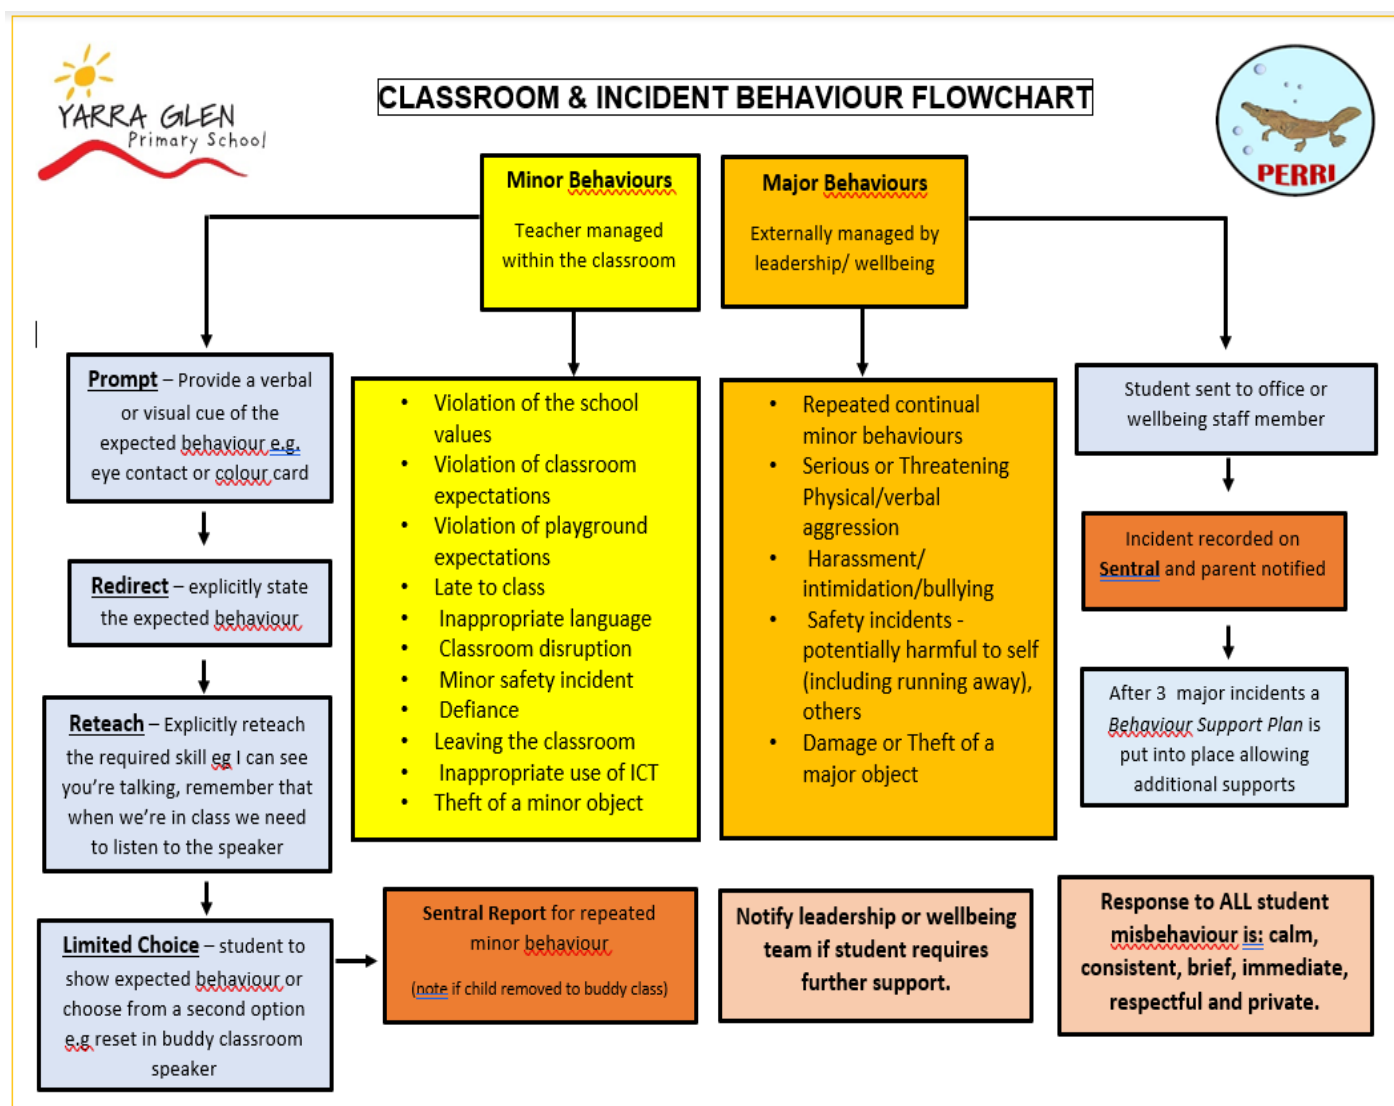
YARRA GLEN Primary School

CLASSROOM & INCIDENT BEHAVIOUR FLOWCHART

PERRI

Minor Behaviours

Teacher managed within the classroom

Major Behaviours

Externally managed by leadership/ wellbeing

Prompt – Provide a verbal or visual cue of the expected behaviour e.g. eye contact or colour card

Redirect – explicitly state the expected behaviour

Reteach – Explicitly reteach the required skill eg I can see you're talking, remember that when we're in class we need to listen to the speaker

Limited Choice – student to show expected behaviour or choose from a second option e.g reset in buddy classroom speaker

- Violation of the school values
- Violation of classroom expectations
- Violation of playground expectations
- Late to class
- Inappropriate language
- Classroom disruption
- Minor safety incident
- Defiance
- Leaving the classroom
- Inappropriate use of ICT
- Theft of a minor object

- Repeated continual minor behaviours
- Serious or Threatening Physical/verbal aggression
- Harassment/ intimidation/bullying
- Safety incidents - potentially harmful to self (including running away), others
- Damage or Theft of a major object

Student sent to office or wellbeing staff member

Incident recorded on Sentral and parent notified

After 3 major incidents a Behaviour Support Plan is put into place allowing additional supports

Sentral Report for repeated minor behaviour

(note if child removed to buddy class)

Notify leadership or wellbeing team if student requires further support.

Response to ALL student misbehaviour is: calm, consistent, brief, immediate, respectful and private.